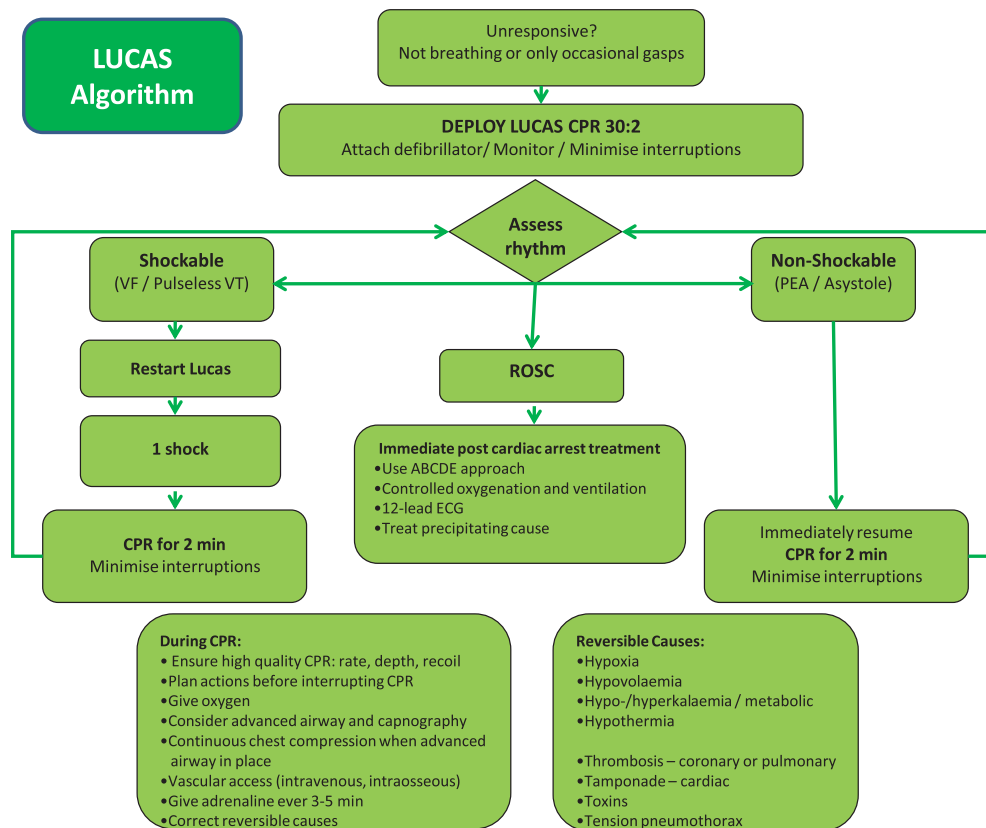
LUCAS Algorithm

Unresponsive?
Not breathing or only occasional gasps

DEPLOY LUCAS CPR 30:2
Attach defibrillator/ Monitor / Minimise interruptions

Assess rhythm

Shockable
(VF / Pulseless VT)

Restart Lucas

1 shock

CPR for 2 min
Minimise interruptions

ROSC

Immediate post cardiac arrest treatment
•Use ABCDE approach
•Controlled oxygenation and ventilation
•12-lead ECG
•Treat precipitating cause

Non-Shockable
(PEA / Asystole)

Immediately resume
CPR for 2 min
Minimise interruptions

During CPR:
• Ensure high quality CPR: rate, depth, recoil
•Plan actions before interrupting CPR
•Give oxygen
•Consider advanced airway and capnography
•Continuous chest compression when advanced airway in place
•Vascular access (intravenous, intraosseous)
•Give adrenaline ever 3-5 min
•Correct reversible causes

Reversible Causes:
•Hypoxia
•Hypovolaemia
•Hypo-/hyperkalaemia / metabolic
•Hypothermia

•Thrombosis – coronary or pulmonary
•Tamponade – cardiac
•Toxins
•Tension pneumothorax